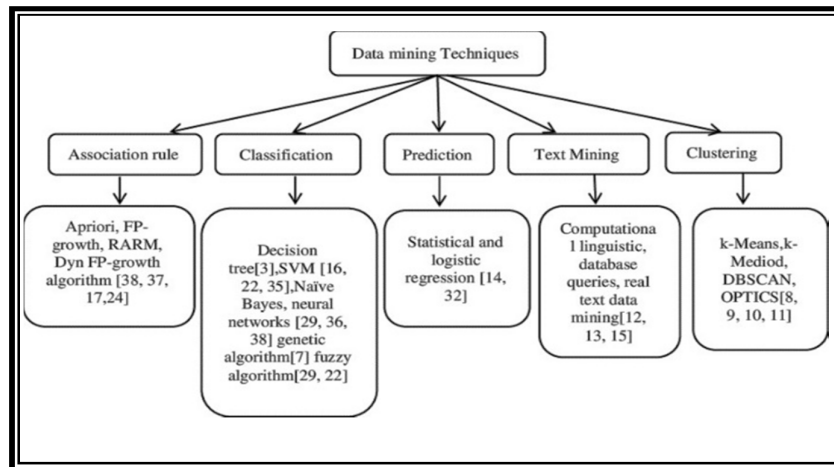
Data mining Techniques

Association rule

Classification

Prediction

Text Mining

Clustering

Apriori, FP-growth, RARM, Dyn FP-growth algorithm [38, 37, 17,24]

Decision tree[3],SVM [16, 22, 35],Naïve Bayes, neural networks [29, 36, 38] genetic algorithm[7] fuzzy algorithm[29, 22]

Statistical and logistic regression [14, 32]

Computationa l linguistic, database queries, real text data mining[12, 13, 15]

k-Means,k-Mediod, DBSCAN, OPTICS[8, 9, 10, 11]